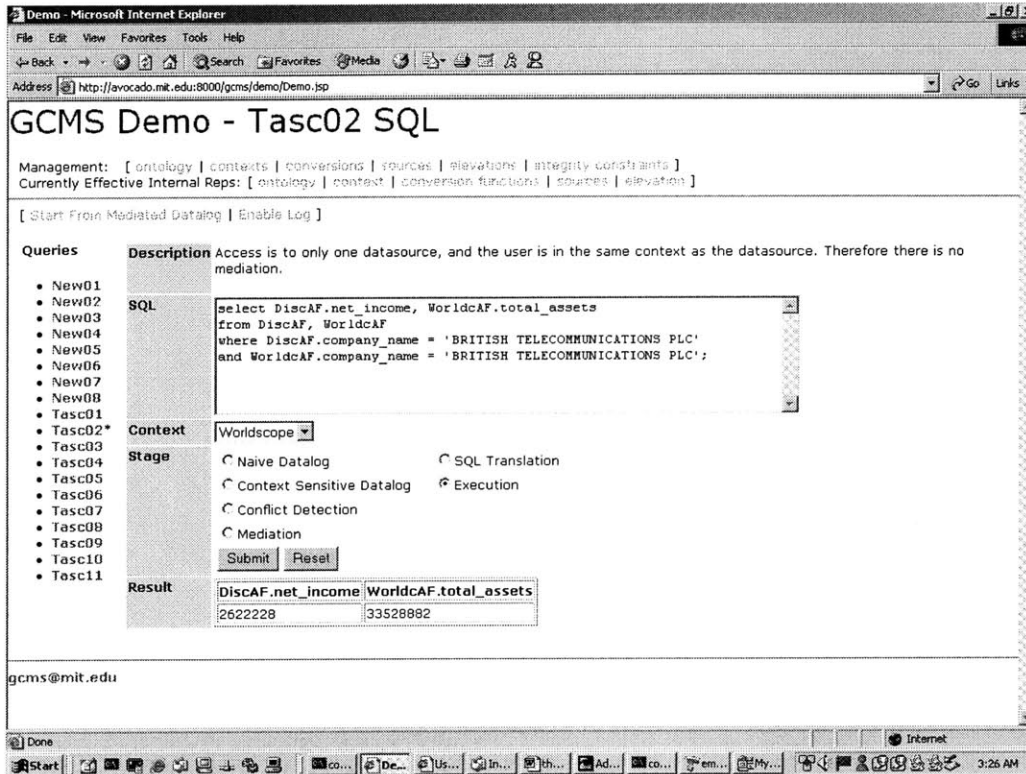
Demo - Microsoft Internet Explorer

File Edit View Favorites Tools Help

Back Search Favorites Media

Address http://avocado.mit.edu:8000/gcms/demo/Demo.jsp

Go Links

GCMS Demo - Tasc02 SQL

Management: [ ontology | contexts | conversions | sources | elevations | integrity constraints ]
Currently Effective Internal Reps: [ ontology | context | conversion functions | sources | elevation ]

[ Start From Mediated Datalog | Enable Log ]

Queries

- New01
- New02
- New03
- New04
- New05
- New06
- New07
- New08
- Tasc01
- Tasc02*
- Tasc03
- Tasc04
- Tasc05
- Tasc06
- Tasc07
- Tasc08
- Tasc09
- Tasc10
- Tasc11

Description Access is to only one datasource, and the user is in the same context as the datasource. Therefore there is no mediation.

SQL
select DiscAF.net_income, WorldcAF.total_assets
from DiscAF, WorldcAF
where DiscAF.company_name = 'BRITISH TELECOMMUNICATIONS PLC'
and WorldcAF.company_name = 'BRITISH TELECOMMUNICATIONS PLC';

Context Worldscope

Stage
Naive Datalog
SQL Translation
Context Sensitive Datalog
Execution
Conflict Detection
Mediation

Submit Reset

Result

| DiscAF.net_income | WorldcAF.total_assets |
|---|---|
| 2622228 | 33528882 |

gcms@mit.edu

Done

Internet

Start co... De... Us... In... th... Ad... co... em... My... 3:26 AM